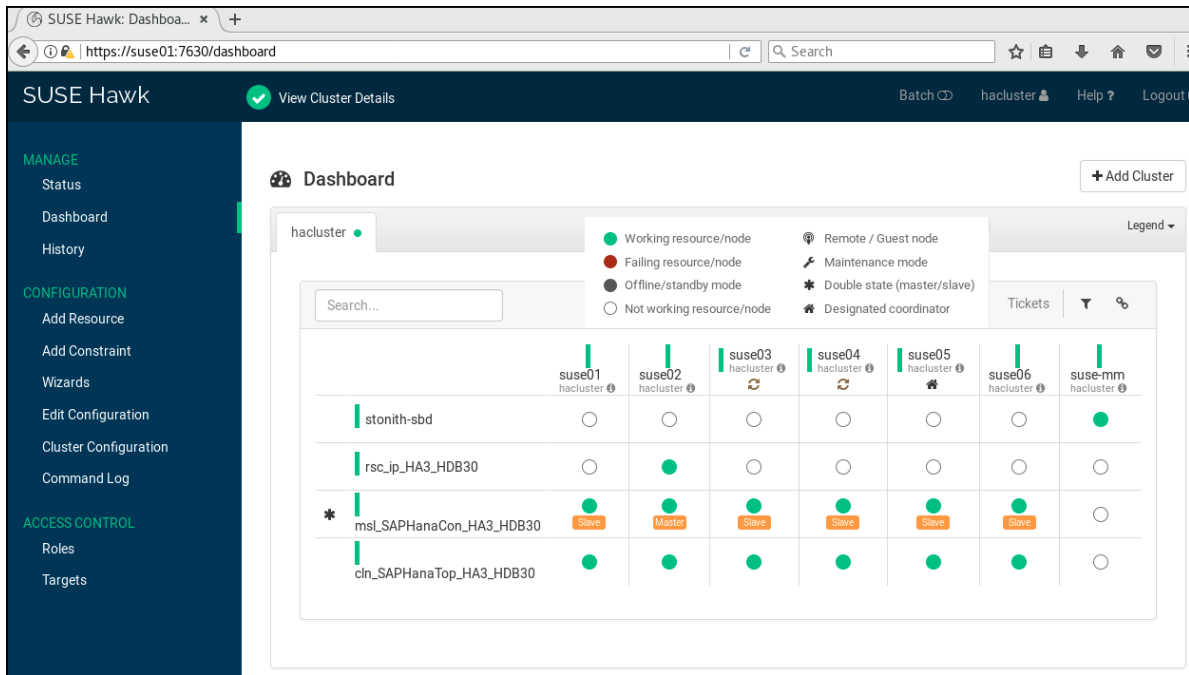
SUSE Hawk: Dashboa... ×

https://suse01:7630/dashboard

Search

SUSE Hawk

View Cluster Details

Batch

hacluster

Help ?

Logout

MANAGE

Status

Dashboard

History

CONFIGURATION

Add Resource

Add Constraint

Wizards

Edit Configuration

Cluster Configuration

Command Log

ACCESS CONTROL

Roles

Targets

Dashboard

+ Add Cluster

hacluster

Legend

Working resource/node

Failing resource/node

Offline/standby mode

Not working resource/node

Remote / Guest node

Maintenance mode

Double state (master/slave)

Designated coordinator

Search...

Tickets

| | suse01 hacluster | suse02 hacluster | suse03 hacluster | suse04 hacluster | suse05 hacluster | suse06 hacluster | suse-mm hacluster |
|---|---|---|---|---|---|---|---|
| stonith-sbd | | | | | | | |
| rsc_ip_HA3_HDB30 | | | | | | | |
| msl_SAPHanaCon_HA3_HDB30 | Slave | Master | Slave | Slave | Slave | Slave | |
| cln_SAPHanaTop_HA3_HDB30 | | | | | | | |